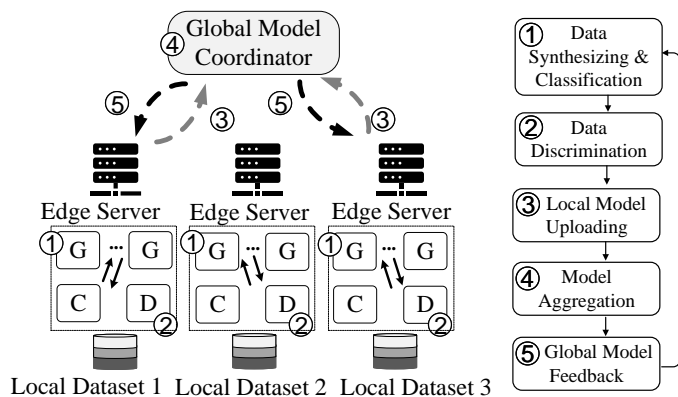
Global Model Coordinator

④

⑤ ③ ⑤ ③

Edge Server
① G ... G
C D ②

Edge Server
① G ... G
C D ②

Edge Server
① G ... G
C D ②

Local Dataset 1 Local Dataset 2 Local Dataset 3

① Data Synthesizing & Classification

② Data Discrimination

③ Local Model Uploading

④ Model Aggregation

⑤ Global Model Feedback